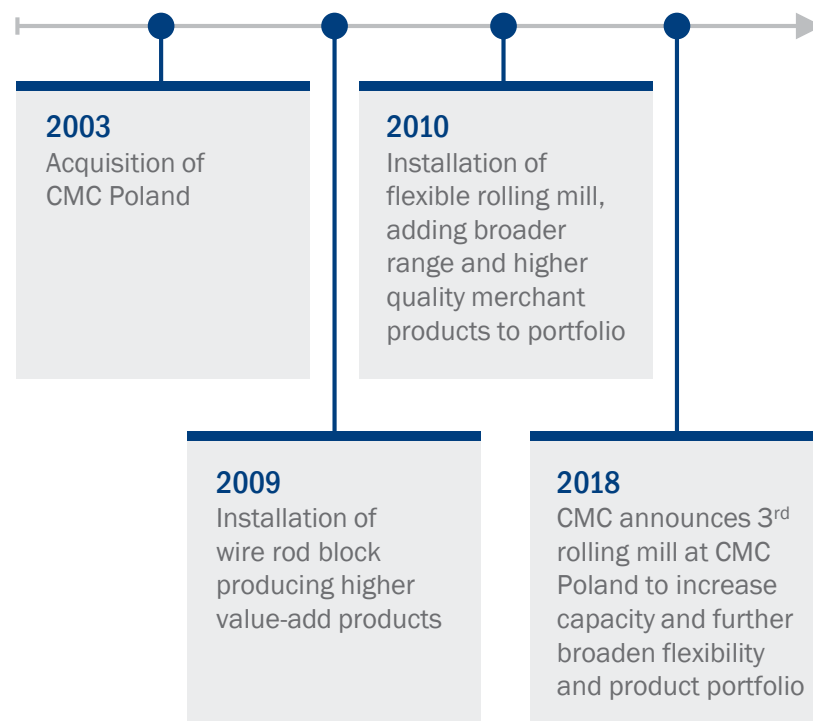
2003
Acquisition of CMC Poland

2010
Installation of flexible rolling mill, adding broader range and higher quality merchant products to portfolio

2009
Installation of wire rod block producing higher value-add products

2018
CMC announces 3$^{rd}$ rolling mill at CMC Poland to increase capacity and further broaden flexibility and product portfolio